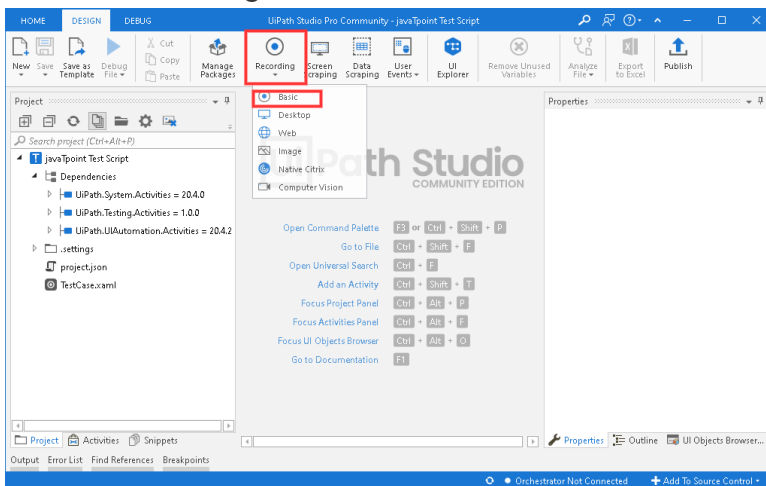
HOME DESIGN DEBUG

UiPath Studio Pro Community - javaTpoint Test Script

New Save Save as Template Debug File Cut Copy Paste Manage Packages Recording Screen Scraping Data Scraping User Events UI Explorer Remove Unused Variables Analyze File Export to Excel Publish

Project

Search project (Ctrl+Alt+P)

javaTpoint Test Script
Dependencies
UiPath.System.Activities = 20.4.0
UiPath.Testing.Activities = 1.0.0
UiPath.UIAutomation.Activities = 20.4.2
.settings
project.json
TestCase.xaml

Basic
Desktop
Web
Image
Native Citrix
Computer Vision

UiPath Studio
COMMUNITY EDITION

| | |
|---|---|
| Open Command Palette | F3 or Ctrl + Shift + P |
| Go to File | Ctrl + Shift + F |
| Open Universal Search | Ctrl + F |
| Add an Activity | Ctrl + Shift + T |
| Focus Project Panel | Ctrl + Alt + P |
| Focus Activities Panel | Ctrl + Alt + F |
| Focus UI Objects Browser | Ctrl + Alt + O |
| Go to Documentation | F1 |

Properties

Project Activities Snippets

Properties Outline UI Objects Browser...

Output Error List Find References Breakpoints

Orchestrator Not Connected + Add To Source Control